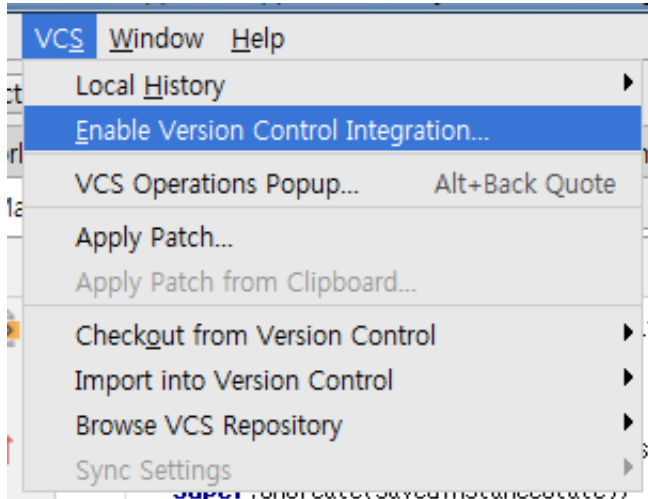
VCS Window Help

Local History

Enable Version Control Integration...

VCS Operations Popup... Alt+Back Quote

Apply Patch...

Apply Patch from Clipboard...

Checkout from Version Control

Import into Version Control

Browse VCS Repository

Sync Settings